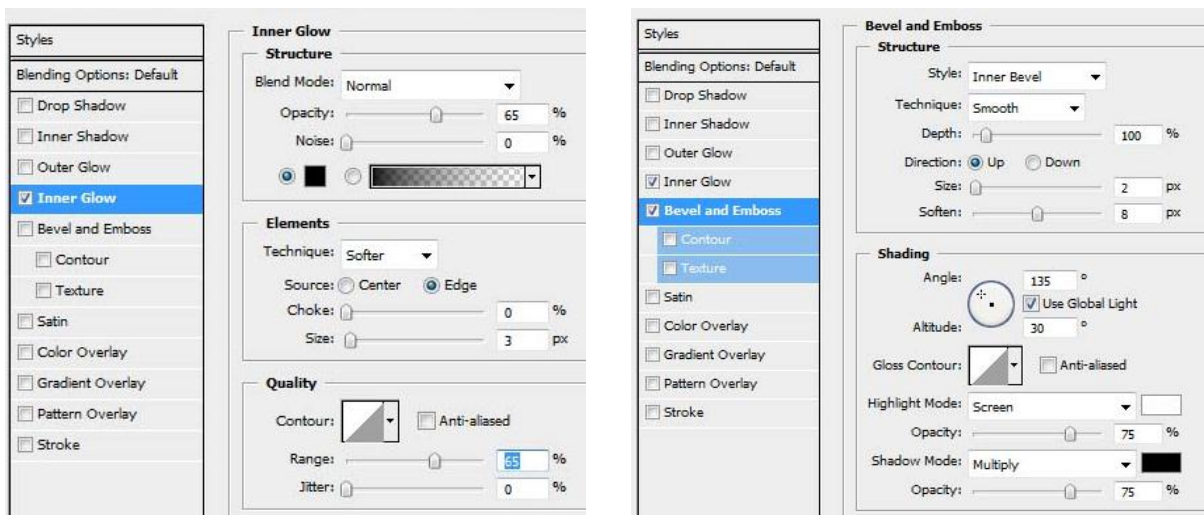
Styles
Blending Options: Default
Drop Shadow
Inner Shadow
Outer Glow
Inner Glow
Bevel and Emboss
Contour
Texture
Satin
Color Overlay
Gradient Overlay
Pattern Overlay
Stroke

Inner Glow
Structure
Blend Mode: Normal
Opacity: 65 %
Noise: 0 %

Elements
Technique: Softer
Source: Center Edge
Choke: 0 %
Size: 3 px

Quality
Contour: Anti-aliased
Range: 65 %
Jitter: 0 %

Styles
Blending Options: Default
Drop Shadow
Inner Shadow
Outer Glow
Inner Glow
Bevel and Emboss
Contour
Texture
Satin
Color Overlay
Gradient Overlay
Pattern Overlay
Stroke

Bevel and Emboss
Structure
Style: Inner Bevel
Technique: Smooth
Depth: 100 %
Direction: Up Down
Size: 2 px
Soften: 8 px

Shading
Angle: 135 °
Use Global Light
Altitude: 30 °
Gloss Contour: Anti-aliased
Highlight Mode: Screen
Opacity: 75 %
Shadow Mode: Multiply
Opacity: 75 %